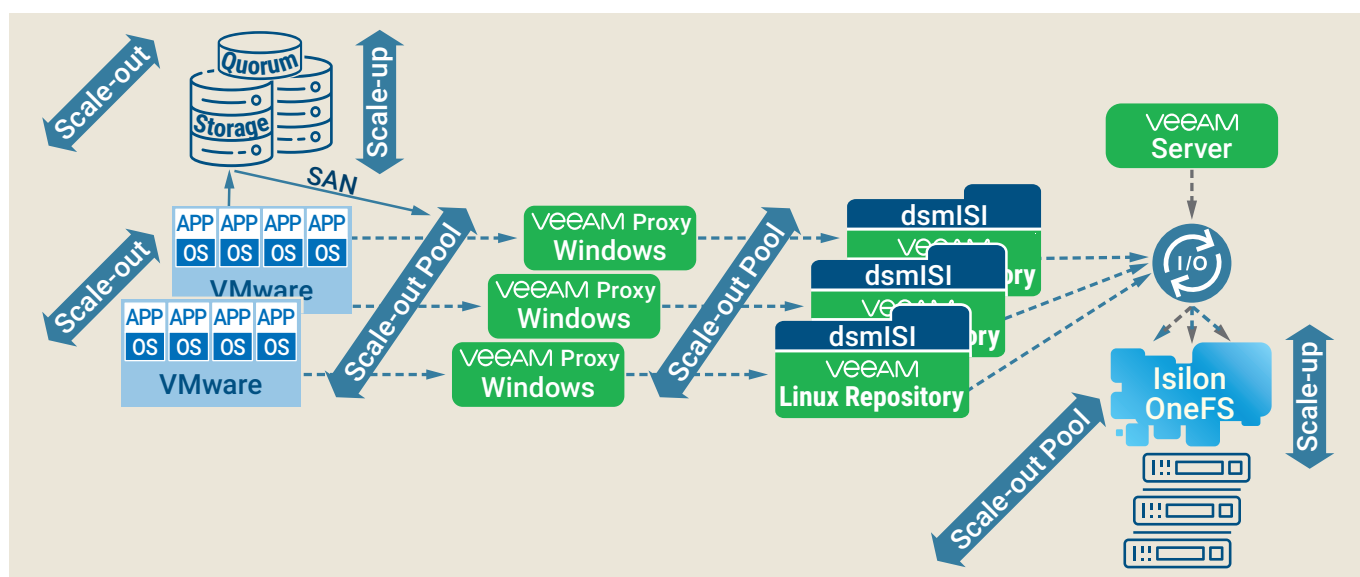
Scale-out

Quorum

Storage

Scale-up

SAN

Scale-out

APP APP APP APP
OS OS OS OS
VMware

APP APP APP APP
OS OS OS OS
VMware

Scale-out Pool

VEEAM Proxy
Windows

VEEAM Proxy
Windows

VEEAM Proxy
Windows

Scale-out Pool

dsmISI
VEEAM
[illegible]ory

dsmISI
VEEAM
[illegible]ory

dsmISI
VEEAM
Linux Repository

VEEAM
Server

I/O

Isilon
OneFS

Scale-up

Scale-out Pool